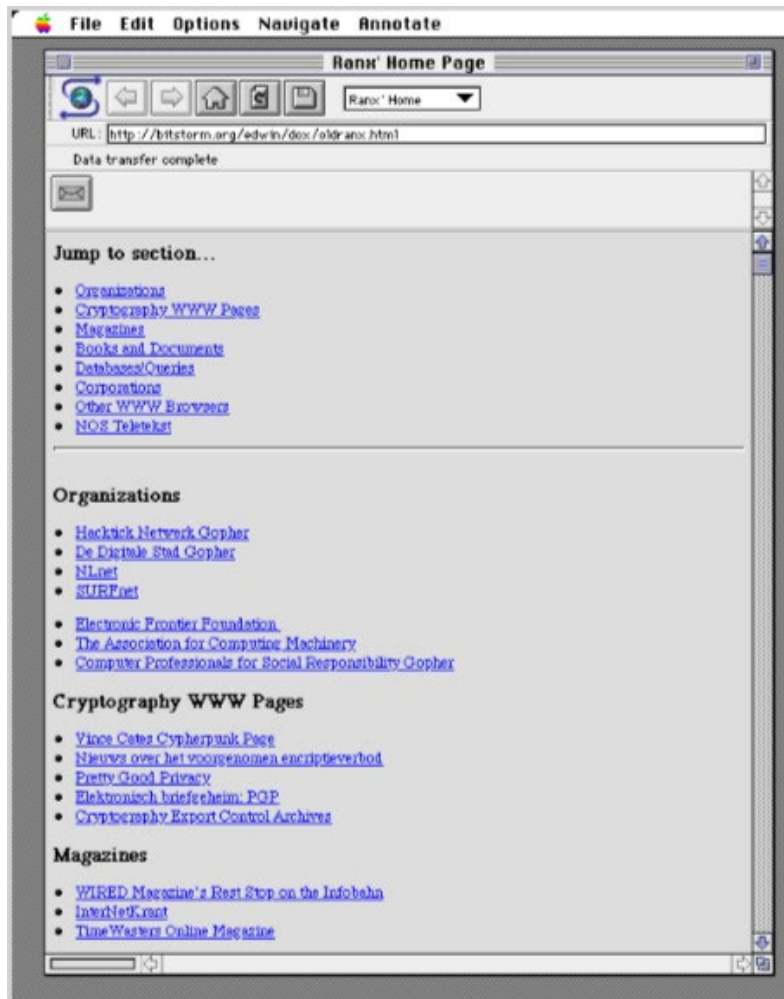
File Edit Options Navigate Annotate

Ranx' Home Page

Ranx' Home

URL: http://bitstorm.org/edwin/dox/oldranx.html

Data transfer complete

Jump to section...

- Organizations
- Cryptography WWW Pages
- Magazines
- Books and Documents
- Databases/Queries
- Corporations
- Other WWW Browsers
- NOS Teletekst

Organizations

- Hacktick Netwerk Gopher
- De Digitale Stad Gopher
- NLnet
- SURFnet

- Electronic Frontier Foundation
- The Association for Computing Machinery
- Computer Professionals for Social Responsibility Gopher

Cryptography WWW Pages

- Vince Cates Cypherpunk Page
- Nieuws over het voorgenomen encriptieverbod
- Pretty Good Privacy
- Elektronisch briefgeheim: PGP
- Cryptography Export Control Archives

Magazines

- WIRED Magazine's Rest Stop on the Infobahn
- InterNetKrant
- TimeWasters Online Magazine